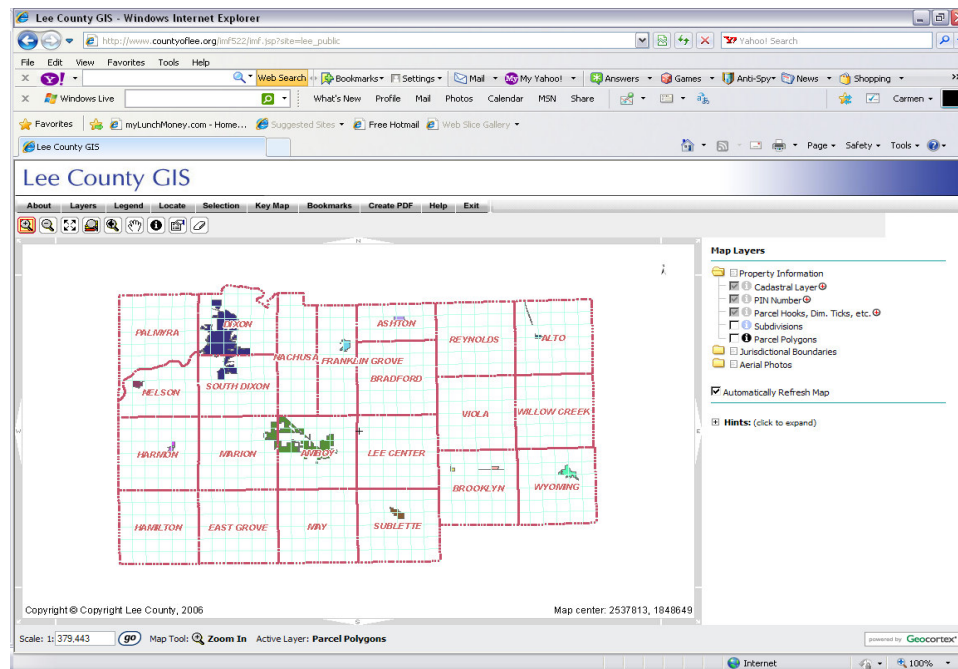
Lee County GIS - Windows Internet Explorer

http://www.countyoflee.org/imf522/imf.jsp?site=lee_public

Yahoo! Search

File Edit View Favorites Tools Help

Web Search Bookmarks Settings Mail My Yahoo! Answers Games Anti-Spy News Shopping

Windows Live What's New Profile Mail Photos Calendar MSN Share Carmen

Favorites myLunchMoney.com - Home... Suggested Sites Free Hotmail Web Slice Gallery

Lee County GIS

Page Safety Tools

Lee County GIS

About Layers Legend Locate Selection Key Map Bookmarks Create PDF Help Exit

PALMYRA DIXON ASHTON REYNOLDS ALTO NACHUSA FRANKLIN GROVE NELSON SOUTH DIXON BRADFORD VIOLA WILLOW CREEK HARMON MARION AMBOY LEE CENTER BROOKLYN WYOMING HAMILTON EAST GROVE MAY SUBLETTE

Copyright © Copyright Lee County, 2006

Map center: 2537813, 1848649

Map Layers

Property Information
Cadastral Layer
PIN Number
Parcel Hooks, Dim. Ticks, etc.
Subdivisions
Parcel Polygons
Jurisdictional Boundaries
Aerial Photos

Automatically Refresh Map

Hints: (click to expand)

Scale: 1: 379,443 go Map Tool: Zoom In Active Layer: Parcel Polygons

powered by Geocortex

Internet 100%